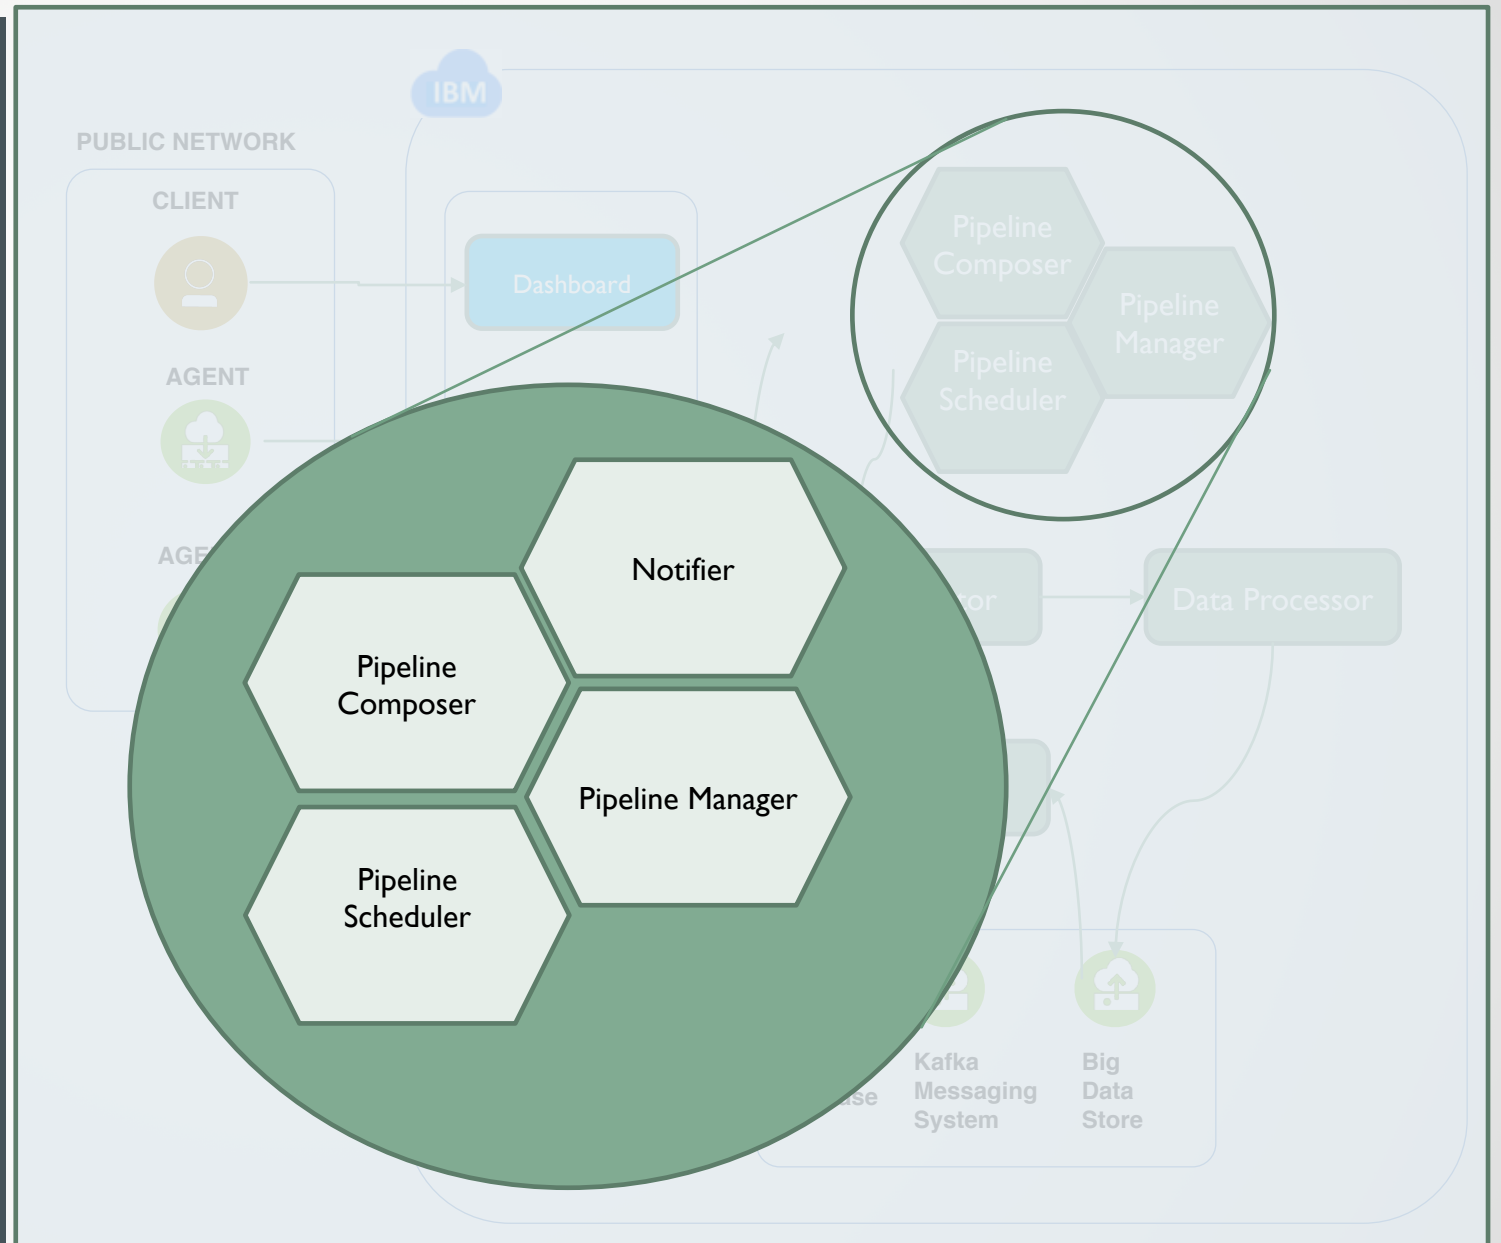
IBM

PUBLIC NETWORK

CLIENT

AGENT

AGE

Dashboard

Pipeline Composer

Pipeline Manager

Pipeline Scheduler

Notifier

Pipeline Composer

Pipeline Manager

Pipeline Scheduler

tor

Data Processor

ase

Kafka Messaging System

Big Data Store